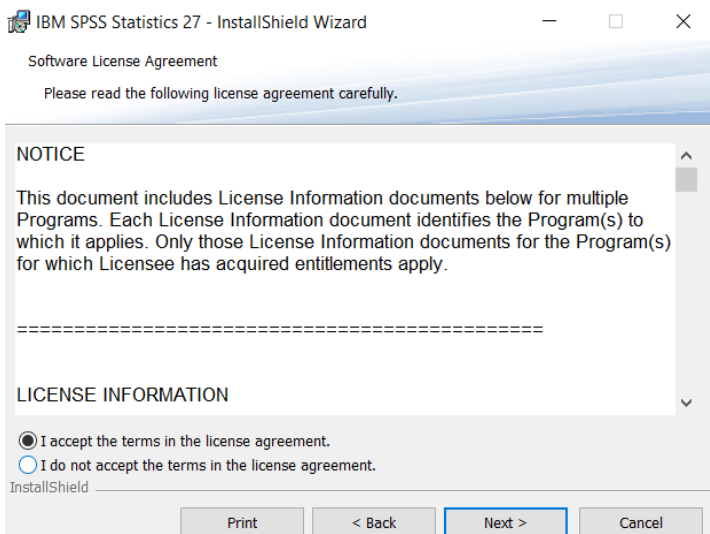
IBM SPSS Statistics 27 - InstallShield Wizard

Software License Agreement

Please read the following license agreement carefully.

NOTICE

This document includes License Information documents below for multiple Programs. Each License Information document identifies the Program(s) to which it applies. Only those License Information documents for the Program(s) for which Licensee has acquired entitlements apply.

==============================================

LICENSE INFORMATION

I accept the terms in the license agreement.

I do not accept the terms in the license agreement.

InstallShield

Print

< Back

Next >

Cancel